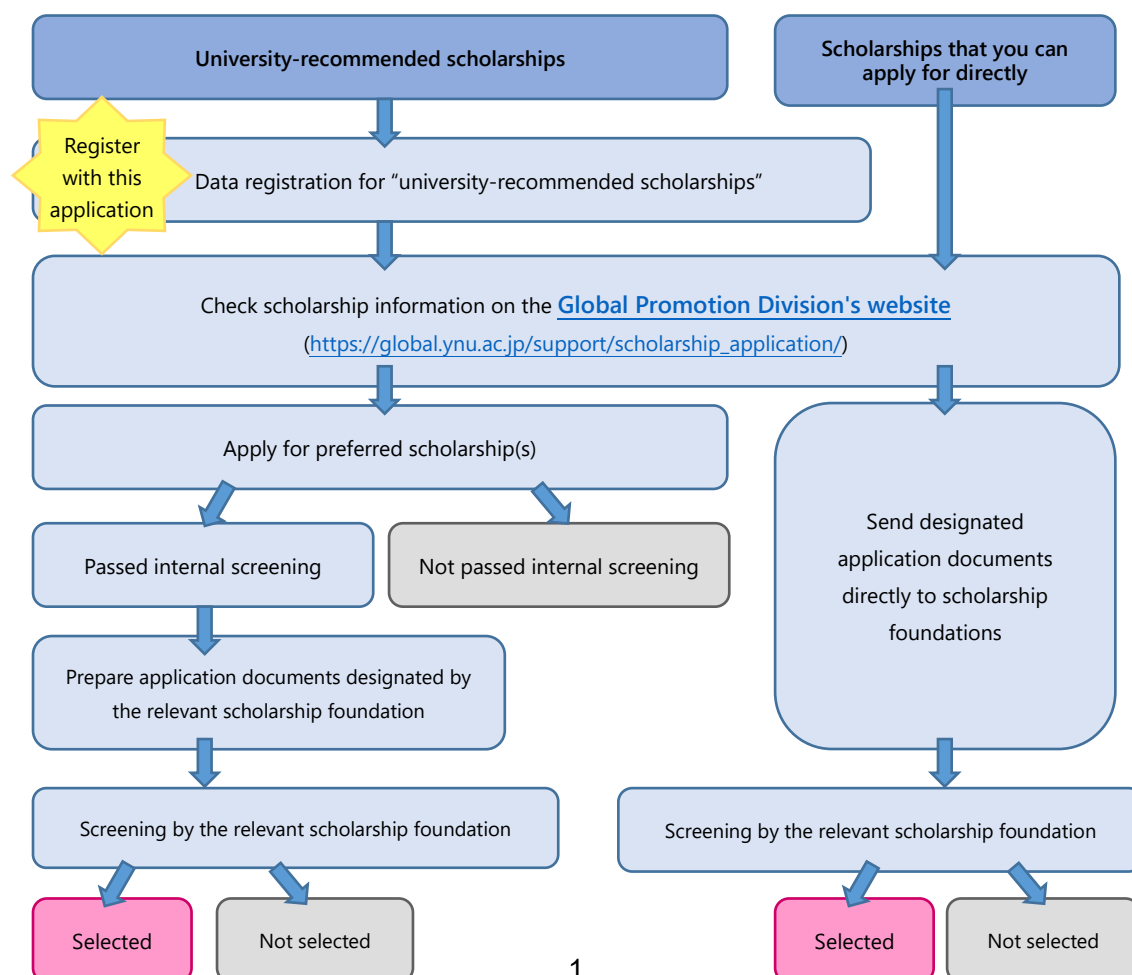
University-recommended scholarships

Scholarships that you can apply for directly

Register with this application

Data registration for “university-recommended scholarships”

Check scholarship information on the Global Promotion Division's website (https://global.ynu.ac.jp/support/scholarship_application/)

Apply for preferred scholarship(s)

Passed internal screening

Not passed internal screening

Prepare application documents designated by the relevant scholarship foundation

Screening by the relevant scholarship foundation

Selected

Not selected

Send designated application documents directly to scholarship foundations

Screening by the relevant scholarship foundation

Selected

Not selected

1